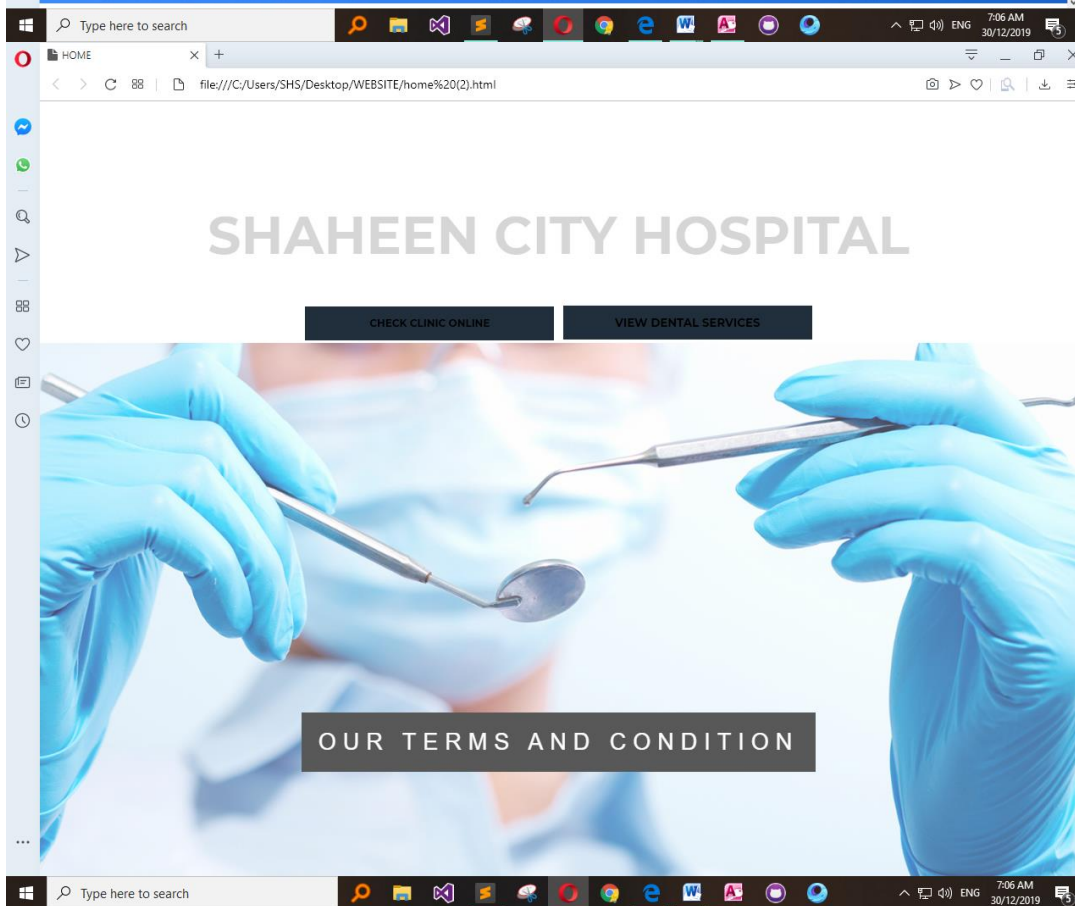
Type here to search

ENG 7:06 AM 30/12/2019

HOME

file:///C:/Users/SHS/Desktop/WEBSITE/home%20(2).html

SHAHEEN CITY HOSPITAL

CHECK CLINIC ONLINE

VIEW DENTAL SERVICES

OUR TERMS AND CONDITION

Type here to search

ENG 7:06 AM 30/12/2019